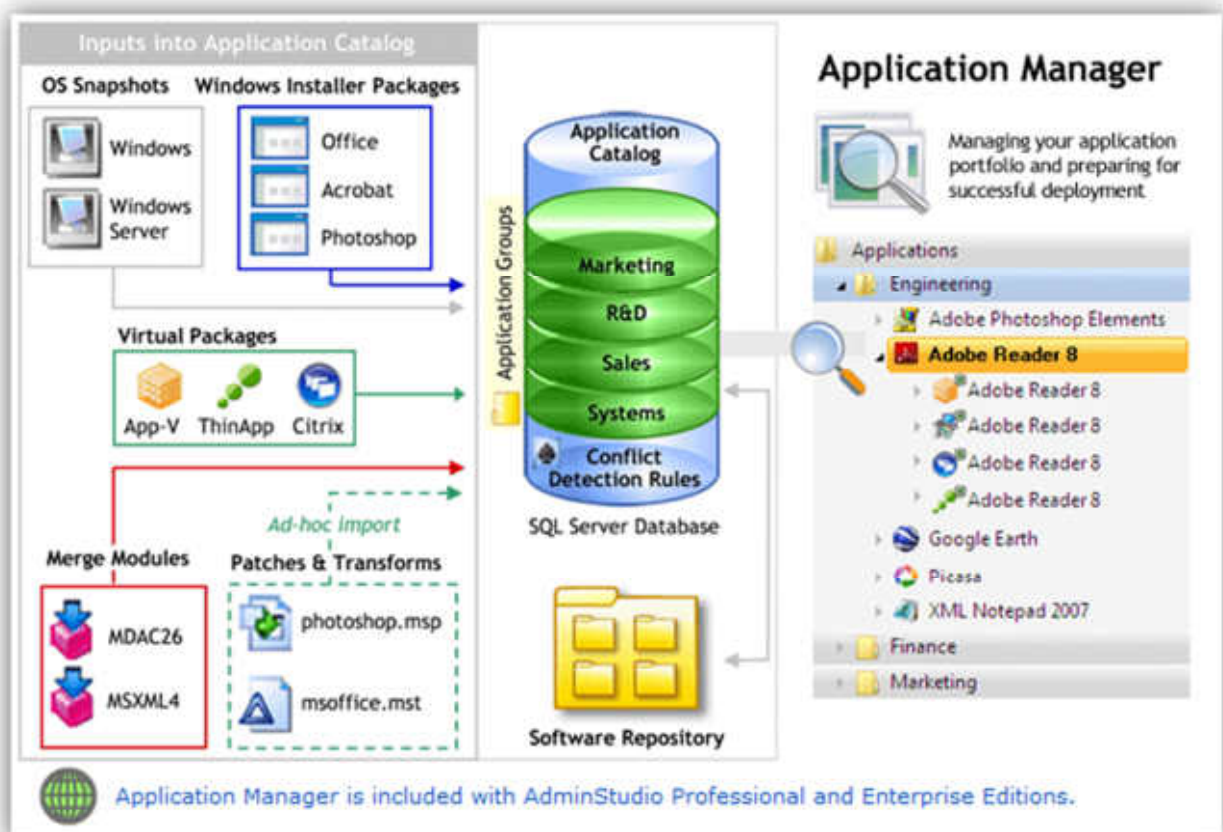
Inputs into Application Catalog

OS Snapshots

Windows

Windows Server

Windows Installer Packages

Office

Acrobat

Photoshop

Virtual Packages

App-V

ThinApp

Citrix

Merge Modules

MDAC26

MSXML4

Ad-hoc Import

Patches & Transforms

photoshop.msp

msoffice.mst

Application Catalog

Application Groups

Marketing

R&D

Sales

Systems

Conflict Detection Rules

SQL Server Database

Software Repository

Application Manager

Managing your application portfolio and preparing for successful deployment

Applications

Engineering

Adobe Photoshop Elements

Adobe Reader 8

Adobe Reader 8

Adobe Reader 8

Adobe Reader 8

Adobe Reader 8

Google Earth

Picasa

XML Notepad 2007

Finance

Marketing

Application Manager is included with AdminStudio Professional and Enterprise Editions.